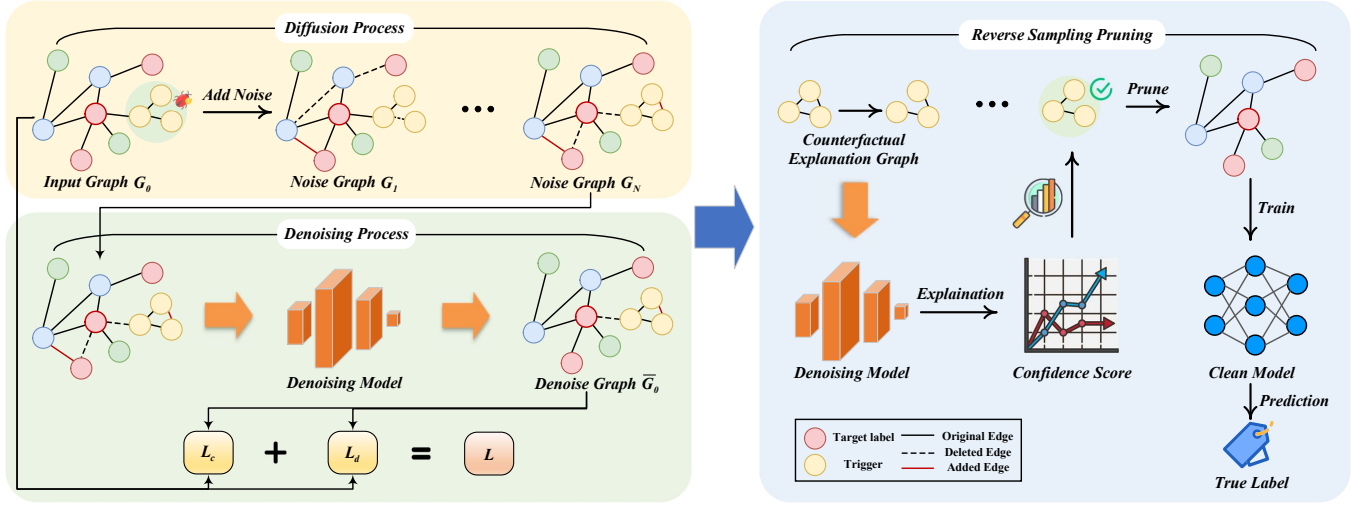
Diffusion Process

Add Noise

Input Graph $G_0$

Noise Graph $G_1$

Noise Graph $G_N$

Denoising Process

Denoising Model

Denoise Graph $\overline{G}_0$

$L_c$ + $L_d$ = $L$

Reverse Sampling Pruning

Counterfactual Explanation Graph

Prune

Train

Denoising Model

Explaination

Confidence Score

Clean Model

Prediction

True Label

Target label

Trigger

Original Edge

Deleted Edge

Added Edge